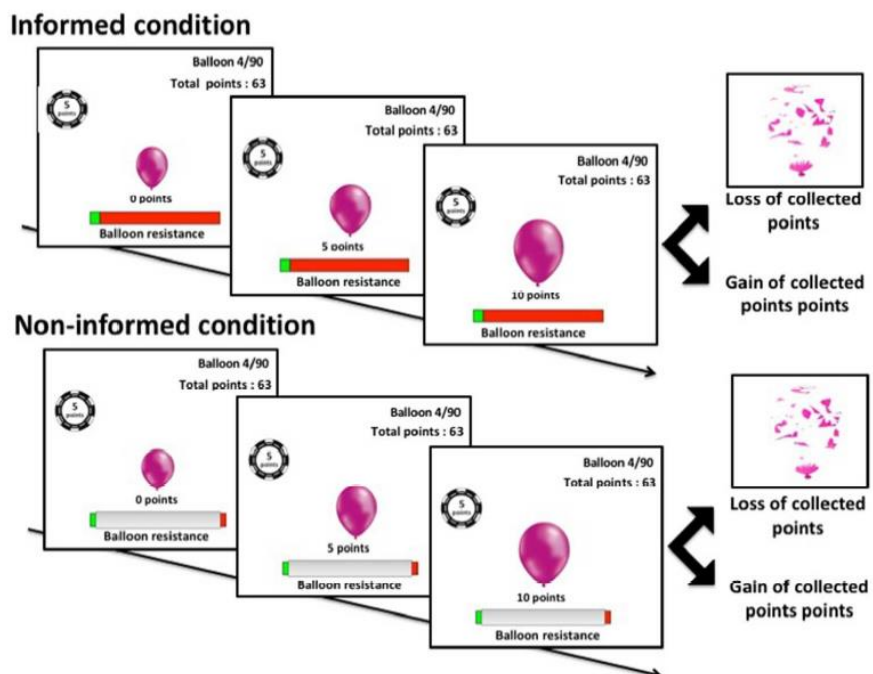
Informed condition

Balloon 4/90
Total points : 63
5 points
0 points
Balloon resistance

Balloon 4/90
Total points : 63
5 points
5 points
Balloon resistance

Balloon 4/90
Total points : 63
5 points
10 points
Balloon resistance

Loss of collected points

Gain of collected points points

Non-informed condition

Balloon 4/90
Total points : 63
5 points
0 points
Balloon resistance

Balloon 4/90
Total points : 63
5 points
5 points
Balloon resistance

Balloon 4/90
Total points : 63
5 points
10 points
Balloon resistance

Loss of collected points

Gain of collected points points